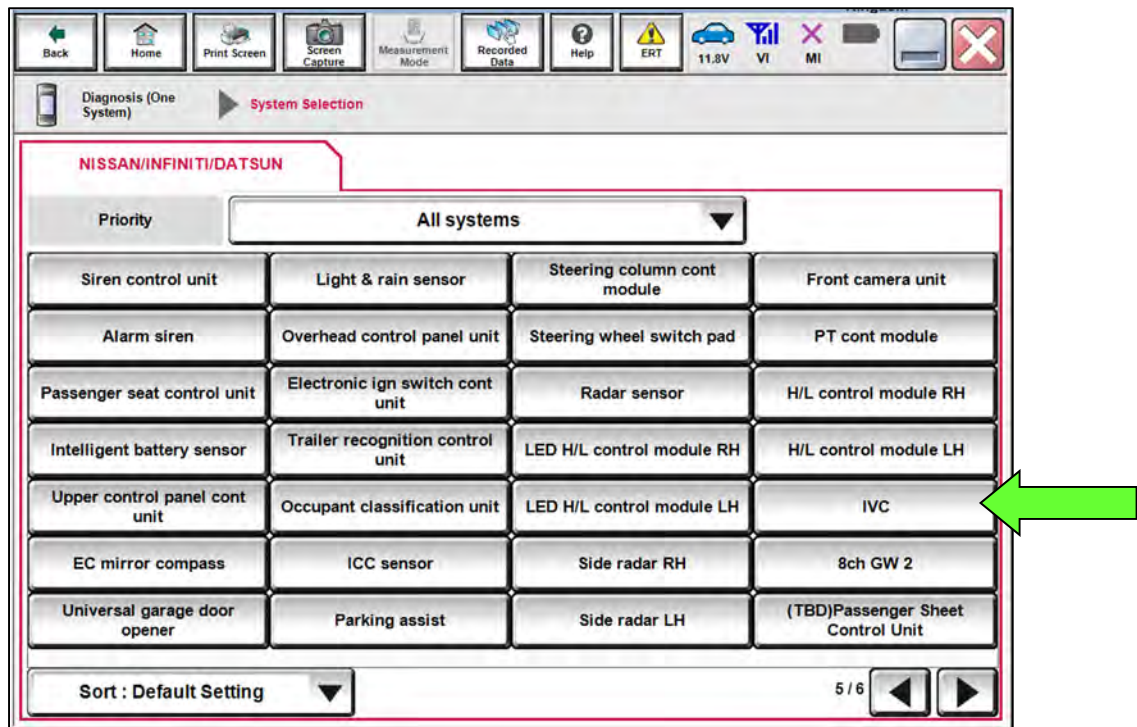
Back Home Print Screen Screen Capture Measurement Mode Recorded Data Help ERT 11.8V VI MI

Diagnosis (One System) System Selection

NISSAN/INFINITI/DATSUN

Priority All systems

| Siren control unit | Light & rain sensor | Steering column cont module | Front camera unit |
|---|---|---|---|
| Alarm siren | Overhead control panel unit | Steering wheel switch pad | PT cont module |
| Passenger seat control unit | Electronic ign switch cont unit | Radar sensor | H/L control module RH |
| Intelligent battery sensor | Trailer recognition control unit | LED H/L control module RH | H/L control module LH |
| Upper control panel cont unit | Occupant classification unit | LED H/L control module LH | IVC |
| EC mirror compass | ICC sensor | Side radar RH | 8ch GW 2 |
| Universal garage door opener | Parking assist | Side radar LH | (TBD)Passenger Sheet Control Unit |

Sort : Default Setting

5/6